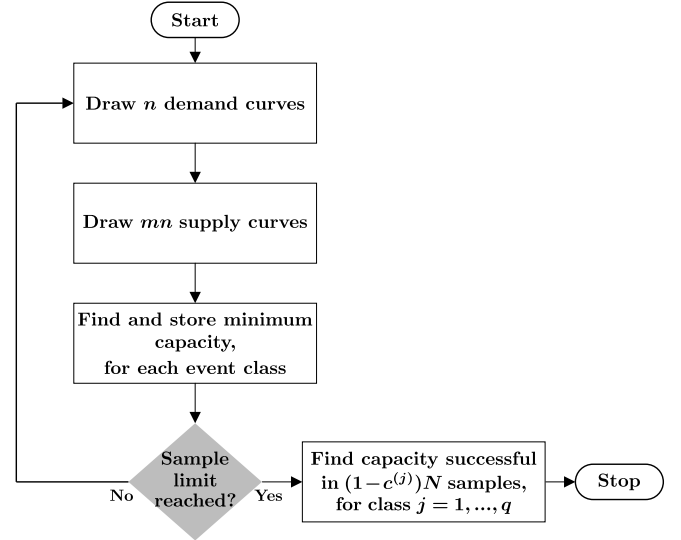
Start

Draw $n$ demand curves

Draw $mn$ supply curves

Find and store minimum capacity, for each event class

Sample limit reached?

No

Yes

Find capacity successful in $(1-c^{(j)})N$ samples, for class $j = 1, ..., q$

Stop